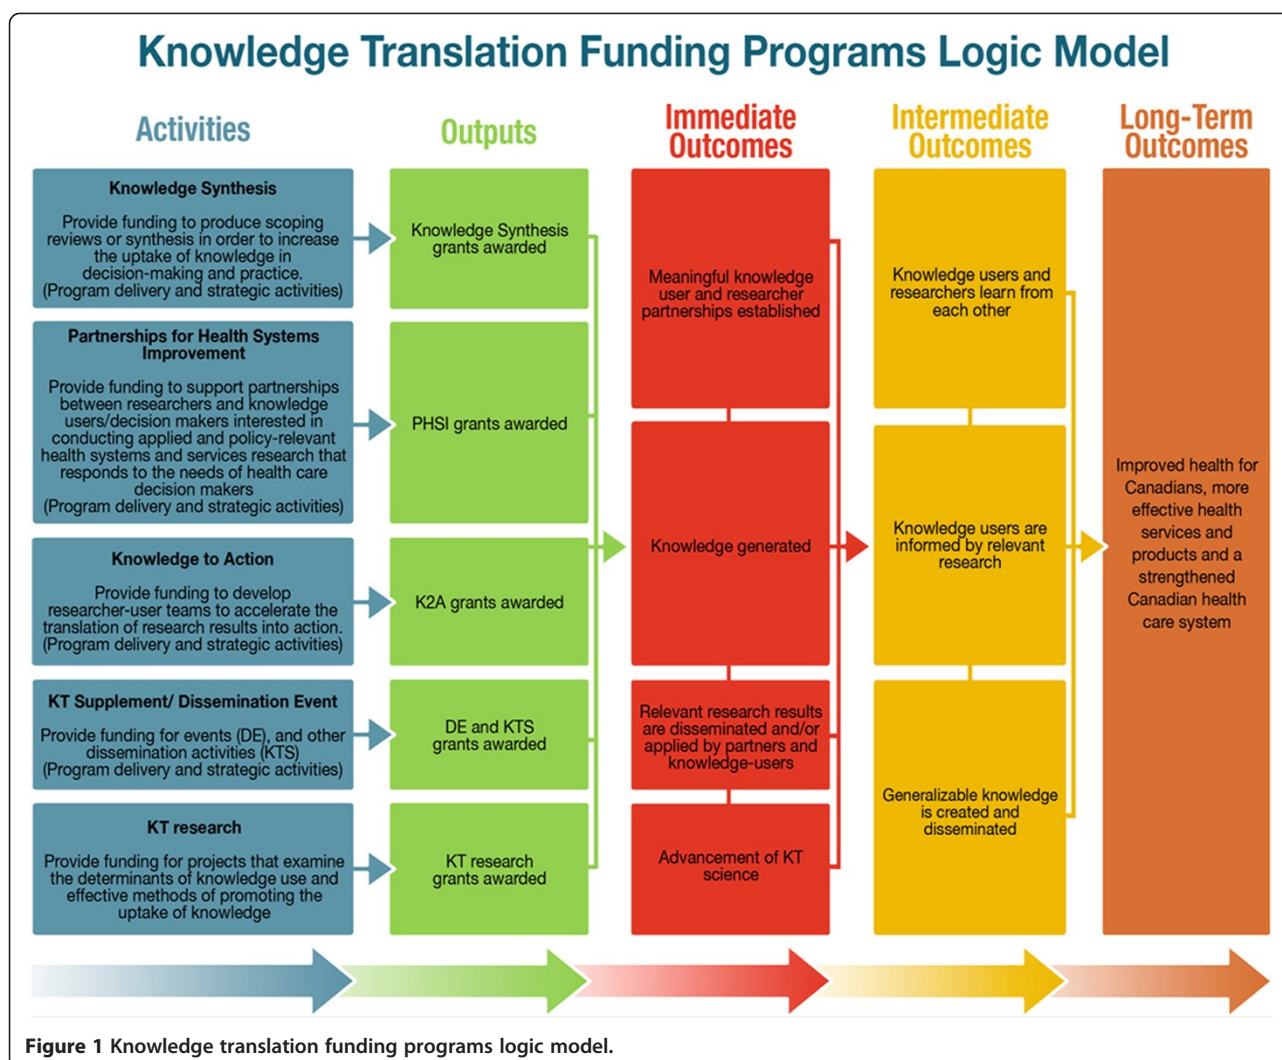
Knowledge Translation Funding Programs Logic Model

Activities

Outputs

Immediate Outcomes

Intermediate Outcomes

Long-Term Outcomes

Knowledge Synthesis

Provide funding to produce scoping reviews or synthesis in order to increase the uptake of knowledge in decision-making and practice. (Program delivery and strategic activities)

Knowledge Synthesis grants awarded

Partnerships for Health Systems Improvement

Provide funding to support partnerships between researchers and knowledge users/decision makers interested in conducting applied and policy-relevant health systems and services research that responds to the needs of health care decision makers (Program delivery and strategic activities)

PHSI grants awarded

Knowledge to Action

Provide funding to develop researcher-user teams to accelerate the translation of research results into action. (Program delivery and strategic activities)

K2A grants awarded

KT Supplement/ Dissemination Event

Provide funding for events (DE), and other dissemination activities (KTS) (Program delivery and strategic activities)

DE and KTS grants awarded

KT research

Provide funding for projects that examine the determinants of knowledge use and effective methods of promoting the uptake of knowledge

KT research grants awarded

Meaningful knowledge user and researcher partnerships established

Knowledge generated

Relevant research results are disseminated and/or applied by partners and knowledge-users

Advancement of KT science

Knowledge users and researchers learn from each other

Knowledge users are informed by relevant research

Generalizable knowledge is created and disseminated

Improved health for Canadians, more effective health services and products and a strengthened Canadian health care system

Figure 1 Knowledge translation funding programs logic model.